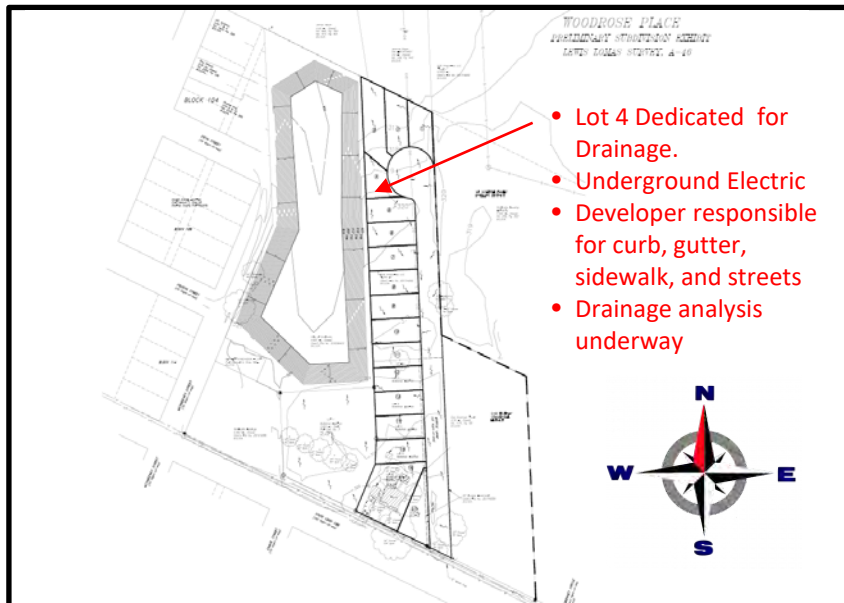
WOODROSE PLACE
PRELIMINARY SUBDIVISION EXHIBIT
LEWIS LOMAS SURVEY, A-10

BLOCK 104

- Lot 4 Dedicated for Drainage.
- Underground Electric
- Developer responsible for curb, gutter, sidewalk, and streets
- Drainage analysis underway

N
W
E
S